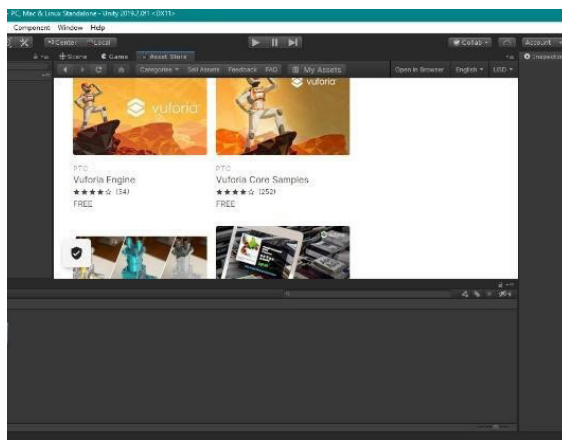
- PC, Mac & Linux Standalone - Unity 2019.2.0f1 <DX11>

Component Window Help

Center Local

Collab Account

Scene Game Asset Store

Inspector

Categories Sell Assets Feedback FAQ My Assets Open in Browser English USD

vuforia

vuforia

vuforia

PTC

Vuforia Engine

★★★★☆ (54)

FREE

PTC

Vuforia Core Samples

★★★★☆ (252)

FREE